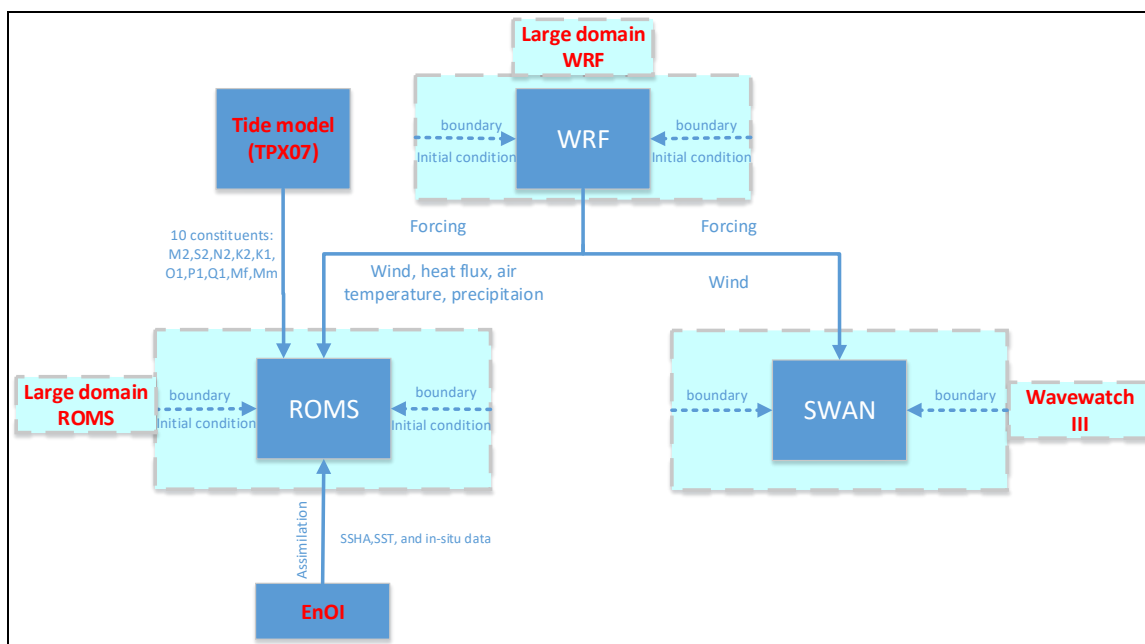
Large domain WRF

Tide model (TPX07)

boundary
Initial condition

WRF

boundary
Initial condition

Forcing

Forcing

10 constituents: M2,S2,N2,K2,K1, O1,P1,Q1,Mf,Mm

Wind, heat flux, air temperature, precipitaion

Wind

Large domain ROMS

boundary
Initial condition

ROMS

boundary
Initial condition

boundary

SWAN

boundary

Wavewatch III

Assimilation

SSHA,SST, and in-situ data

EnOI